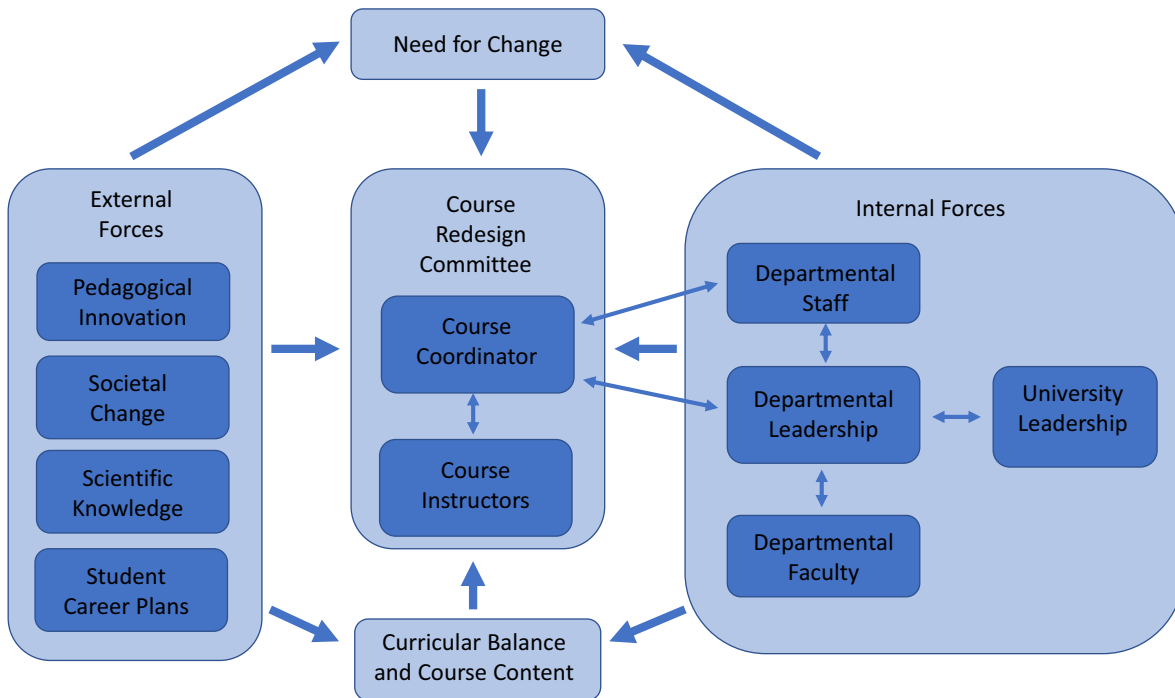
Need for Change

External Forces

Pedagogical Innovation

Societal Change

Scientific Knowledge

Student Career Plans

Course Redesign Committee

Course Coordinator

Course Instructors

Internal Forces

Departmental Staff

Departmental Leadership

University Leadership

Departmental Faculty

Curricular Balance and Course Content